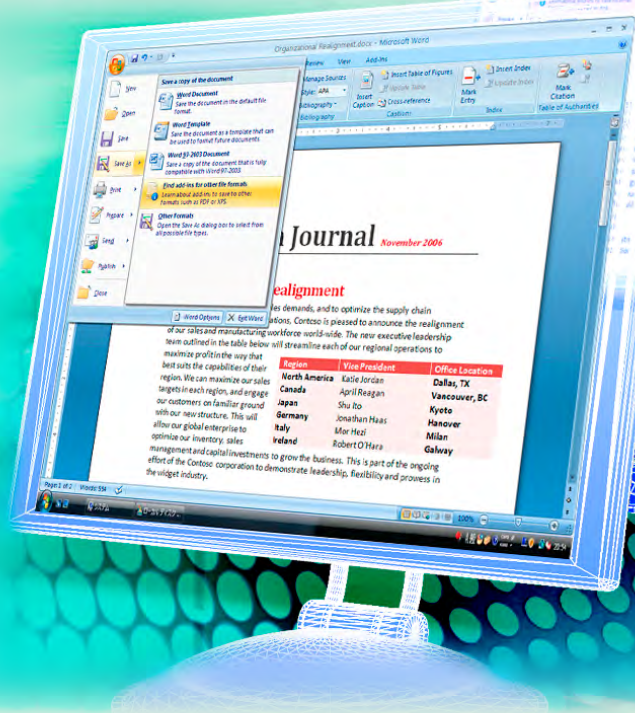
Organizational Realignment.docx - Microsoft Word

Review View Add-Ins

Manage Sources
Style: APA
Bibliography
Bibliography

Insert Caption
Insert Table of Figures
Update Table
Cross-reference
Captions

Mark Entry
Insert Index
Update Index
Index

Mark Citation
Table of Authorities

New
Open
Save
Save As
Print
Prepare
Send
Publish
Close

Save a copy of the document

Word Document
Save the document in the default file format.

Word Template
Save the document as a template that can be used to format future documents.

Word 97-2003 Document
Save a copy of the document that is fully compatible with Word 97-2003.

Find add-ins for other file formats
Learn about add-ins to save to other formats such as PDF or XPS.

Other Formats
Open the Save As dialog box to select from all possible file types.

Word Options
Exit Word

n Journal November 2006

Realignment

es demands, and to optimize the supply chain ations, Contoso is pleased to announce the realignment of our sales and manufacturing workforce world-wide. The new executive leadership team outlined in the table below will streamline each of our regional operations to maximize profit in the way that best suits the capabilities of their region. We can maximize our sales targets in each region, and engage our customers on familiar ground with our new structure. This will allow our global enterprise to optimize our inventory, sales management and capital investments to grow the business. This is part of the ongoing effort of the Contoso corporation to demonstrate leadership, flexibility and prowess in the widget industry.

| Region | Vice President | Office Location |
|---|---|---|
| North America | Katie Jordan | Dallas, TX |
| Canada | April Reagan | Vancouver, BC |
| Japan | Shu Ito | Kyoto |
| Germany | Jonathan Haas | Hanover |
| Italy | Mor Hezi | Milan |
| Ireland | Robert O'Hara | Galway |

Page: 1 of 2 Words: 554

100%